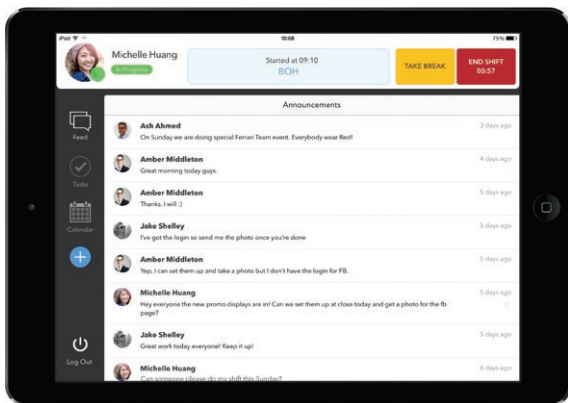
iPad
10:08
75%

Michelle Huang
In Progress

Started at 09:10
BOH

TAKE BREAK

END SHIFT
00:57

Feed

Tasks

Calendar

Log Out

Announcements

Ash Ahmed
On Sunday we are doing special Ferrari Team event. Everybody wear Red!
3 days ago

Amber Middleton
Great morning today guys.
4 days ago

Amber Middleton
Thanks. I will :)
5 days ago

Jake Shelley
I've got the login so send me the photo once you're done
5 days ago

Amber Middleton
Yep, I can set them up and take a photo but I don't have the login for FB.
5 days ago

Michelle Huang
Hey everyone the new promo displays are in! Can we set them up at close today and get a photo for the fb page?
5 days ago

Jake Shelley
Great work today everyone! Keep it up!
5 days ago

Michelle Huang
Can someone please do my shift this Sunday?
6 days ago